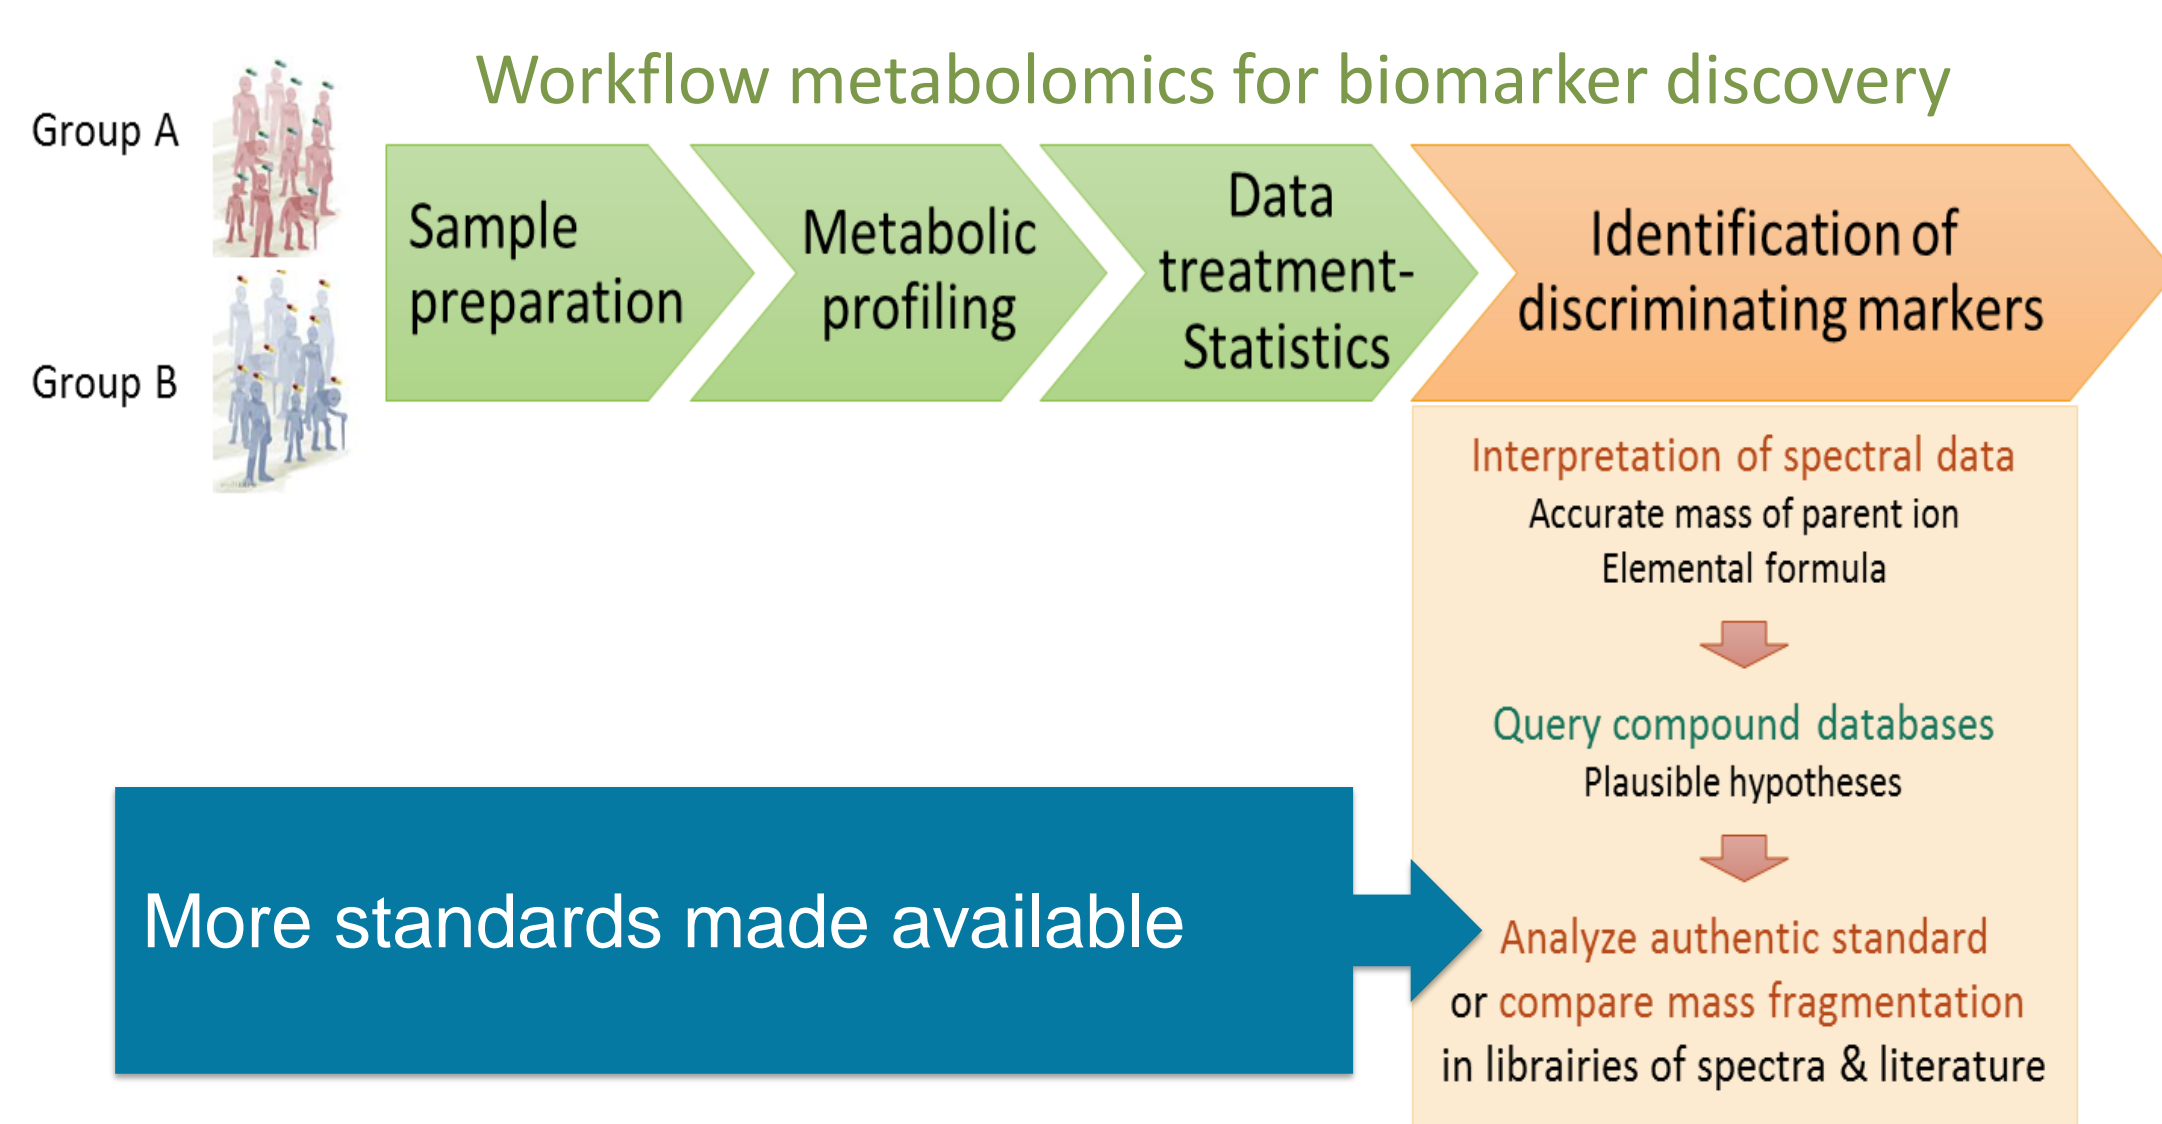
Workflow metabolomics for biomarker discovery

Group A

Group B

Sample preparation

Metabolic profiling

Data treatment-Statistics

Identification of discriminating markers

Interpretation of spectral data
Accurate mass of parent ion
Elemental formula

Query compound databases
Plausible hypotheses

Analyze authentic standard
or compare mass fragmentation
in librairies of spectra & literature

More standards made available